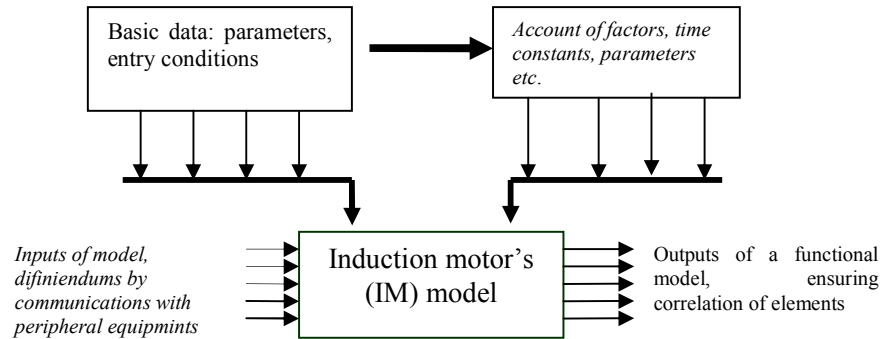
Basic data: parameters, entry conditions

Account of factors, time constants, parameters etc.

Inputs of model, difiniendums by communications with peripheral equipmints

Induction motor's (IM) model

Outputs of a functional model, ensuring correlation of elements